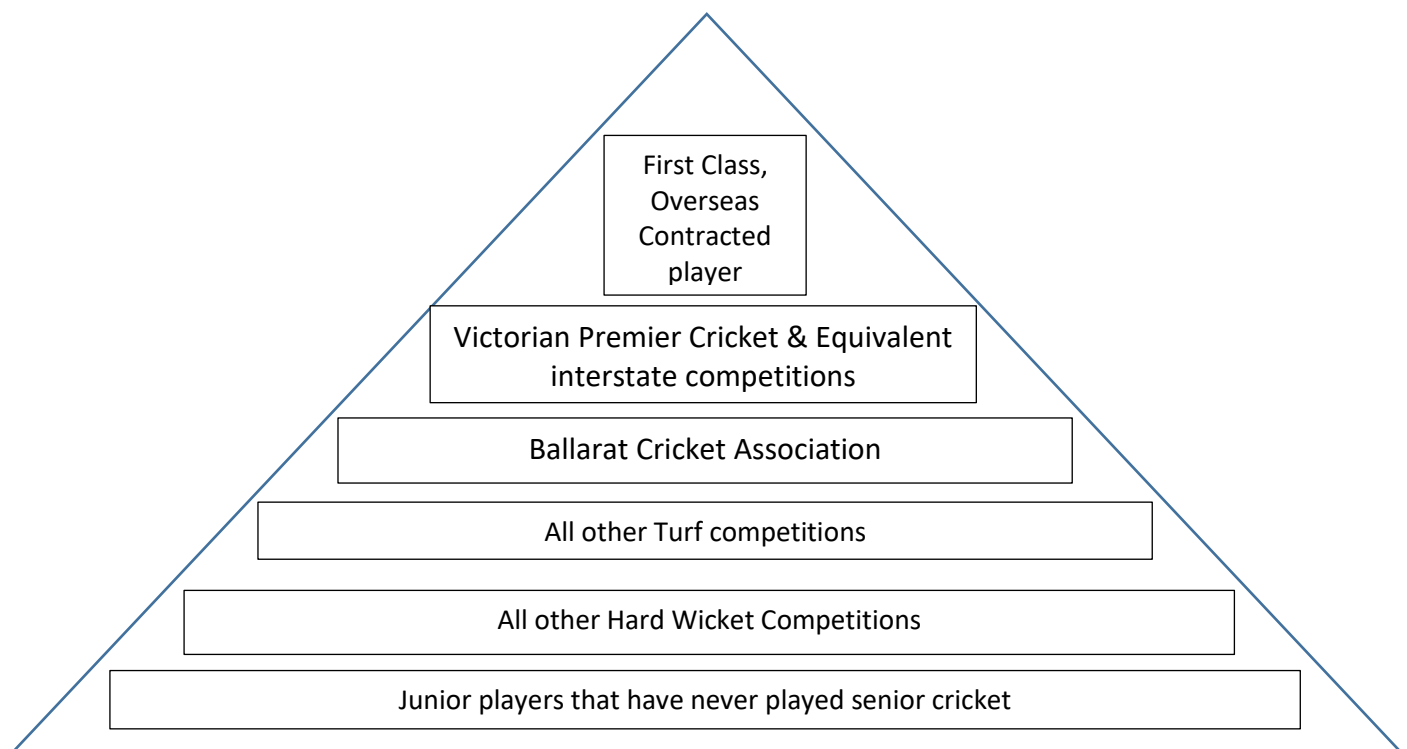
First Class, Overseas Contracted player

Victorian Premier Cricket & Equivalent interstate competitions

Ballarat Cricket Association

All other Turf competitions

All other Hard Wicket Competitions

Junior players that have never played senior cricket